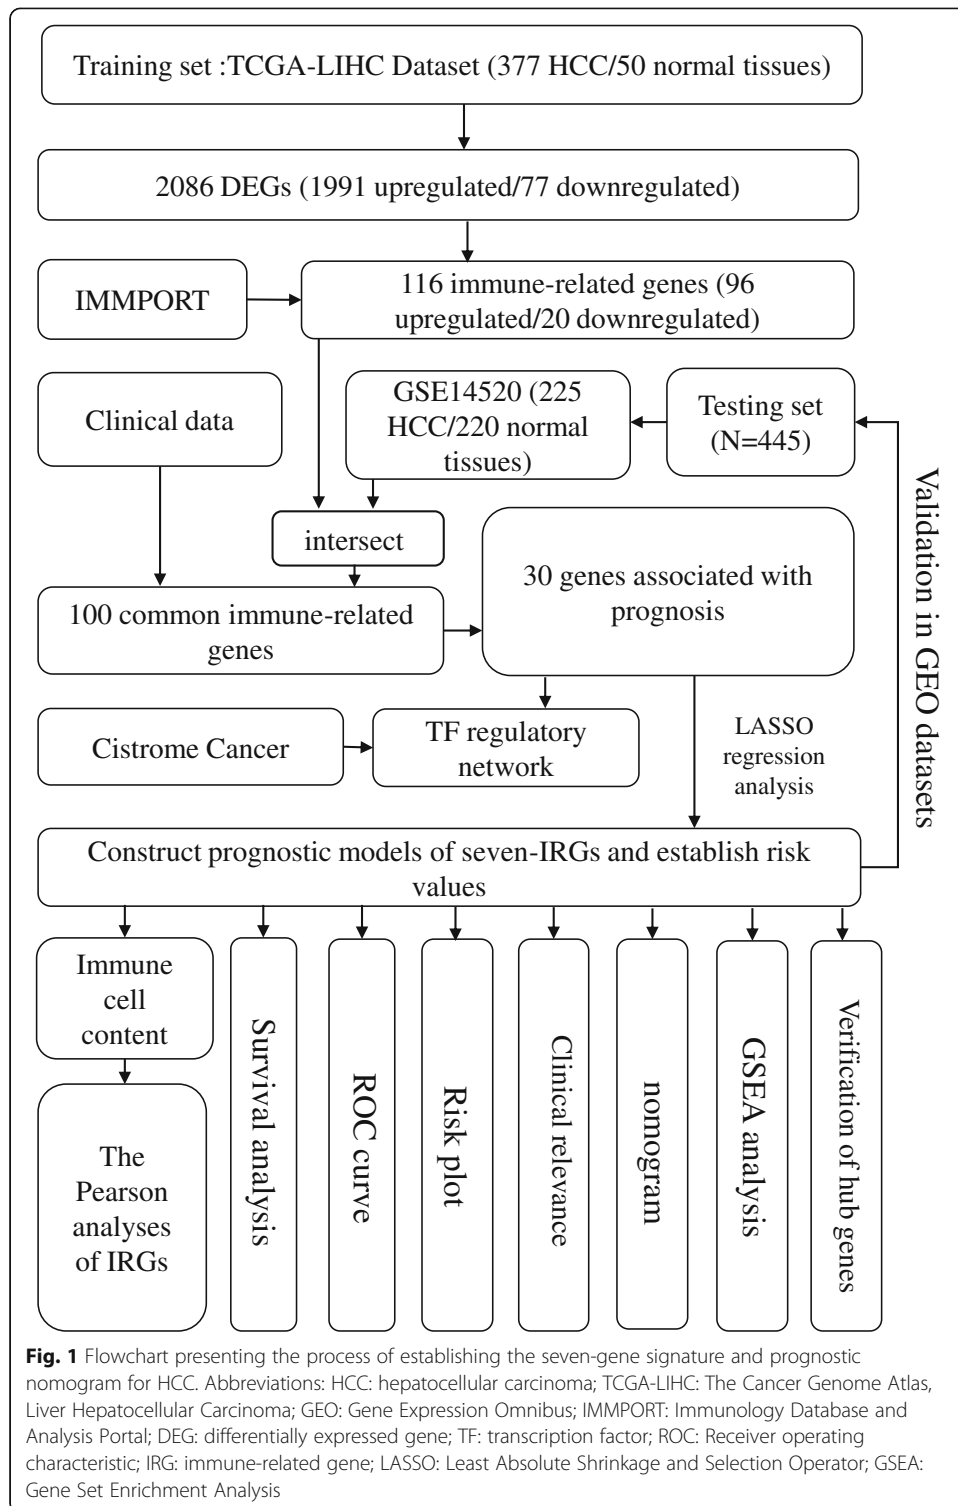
Training set :TCGA-LIHC Dataset (377 HCC/50 normal tissues)

2086 DEGs (1991 upregulated/77 downregulated)

IMMPORT

116 immune-related genes (96 upregulated/20 downregulated)

Clinical data

GSE14520 (225 HCC/220 normal tissues)

Testing set (N=445)

Validation in GEO datasets

intersect

30 genes associated with prognosis

100 common immune-related genes

Cistrome Cancer

TF regulatory network

LASSO regression analysis

Construct prognostic models of seven-IRGs and establish risk values

Immune cell content

The Pearson analyses of IRGs

Survival analysis

ROC curve

Risk plot

Clinical relevance

nomogram

GSEA analysis

Verification of hub genes

**Fig. 1** Flowchart presenting the process of establishing the seven-gene signature and prognostic nomogram for HCC. Abbreviations: HCC: hepatocellular carcinoma; TCGA-LIHC: The Cancer Genome Atlas, Liver Hepatocellular Carcinoma; GEO: Gene Expression Omnibus; IMMPORT: Immunology Database and Analysis Portal; DEG: differentially expressed gene; TF: transcription factor; ROC: Receiver operating characteristic; IRG: immune-related gene; LASSO: Least Absolute Shrinkage and Selection Operator; GSEA: Gene Set Enrichment Analysis